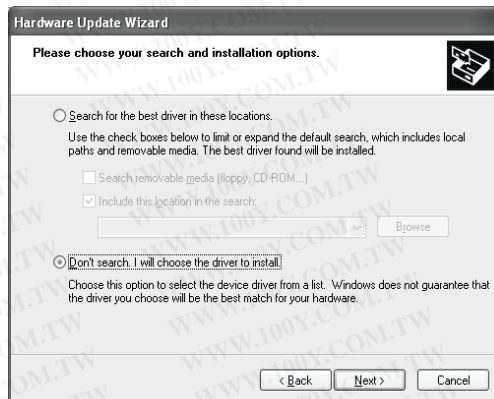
Hardware Update Wizard

Please choose your search and installation options.

Search for the best driver in these locations.

Use the check boxes below to limit or expand the default search, which includes local paths and removable media. The best driver found will be installed.

Search removable media (floppy, CD-ROM...)

Include this location in the search:

Browse

Don't search. I will choose the driver to install.

Choose this option to select the device driver from a list. Windows does not guarantee that the driver you choose will be the best match for your hardware.

< Back Next > Cancel

WWW.100Y.COM.TW